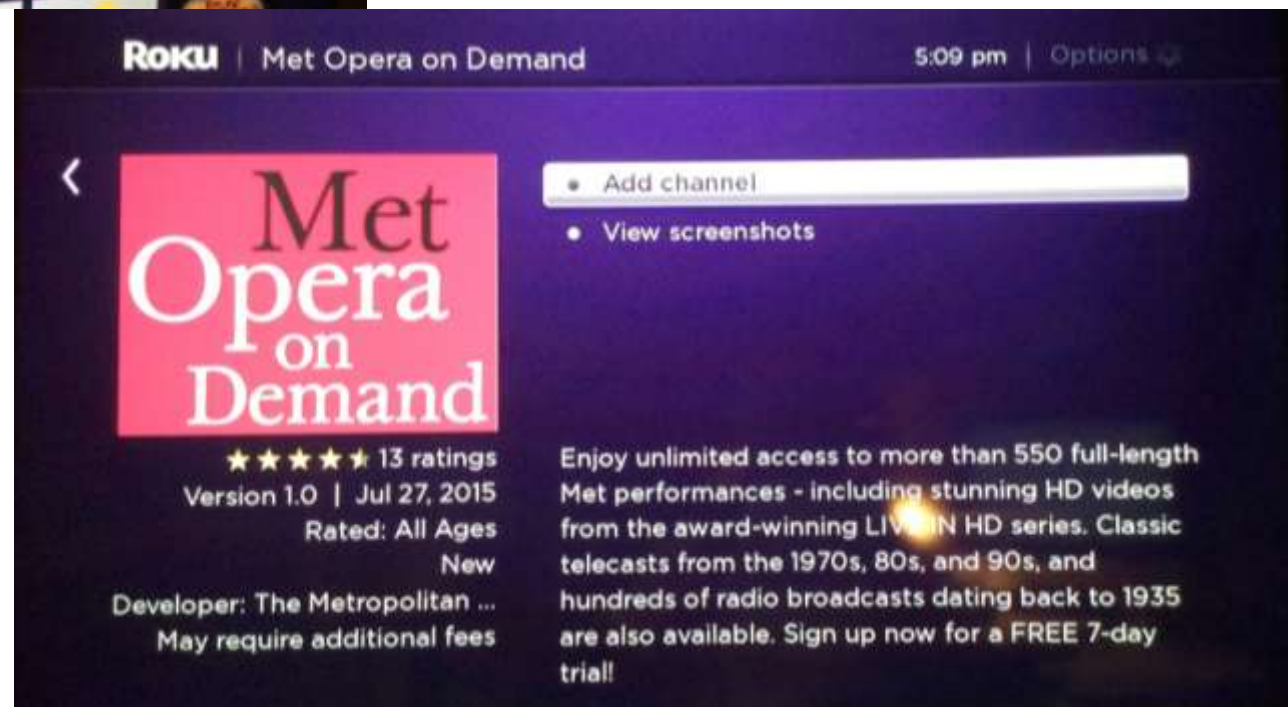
ROKU | Met Opera on Demand

5:09 pm | Options

<

Met Opera on Demand

13 ratings
Version 1.0 | Jul 27, 2015
Rated: All Ages
New
Developer: The Metropolitan ...
May require additional fees

• Add channel
• View screenshots

Enjoy unlimited access to more than 550 full-length Met performances - including stunning HD videos from the award-winning LIV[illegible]N HD series. Classic telecasts from the 1970s, 80s, and 90s, and hundreds of radio broadcasts dating back to 1935 are also available. Sign up now for a FREE 7-day trial!